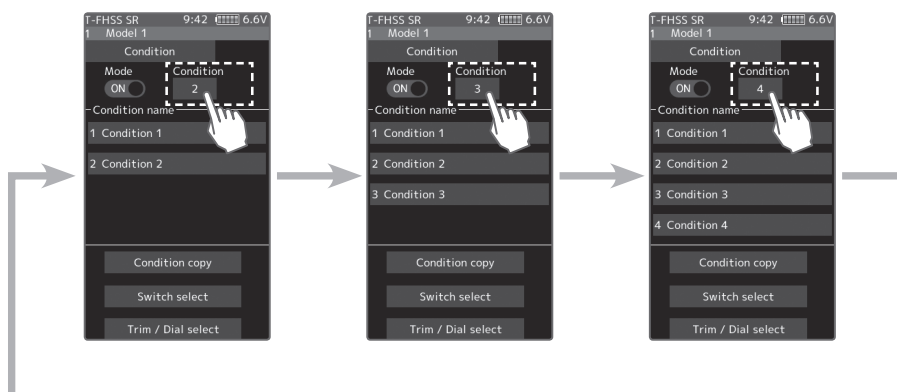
T-FHSS SR 9:42 6.6V
1 Model 1
Condition
Mode
ON
Condition
2
Condition name
1 Condition 1
2 Condition 2
Condition copy
Switch select
Trim / Dial select

T-FHSS SR 9:42 6.6V
1 Model 1
Condition
Mode
ON
Condition
3
Condition name
1 Condition 1
2 Condition 2
3 Condition 3
Condition copy
Switch select
Trim / Dial select

T-FHSS SR 9:42 6.6V
1 Model 1
Condition
Mode
ON
Condition
4
Condition name
1 Condition 1
2 Condition 2
3 Condition 3
4 Condition 4
Condition copy
Switch select
Trim / Dial select